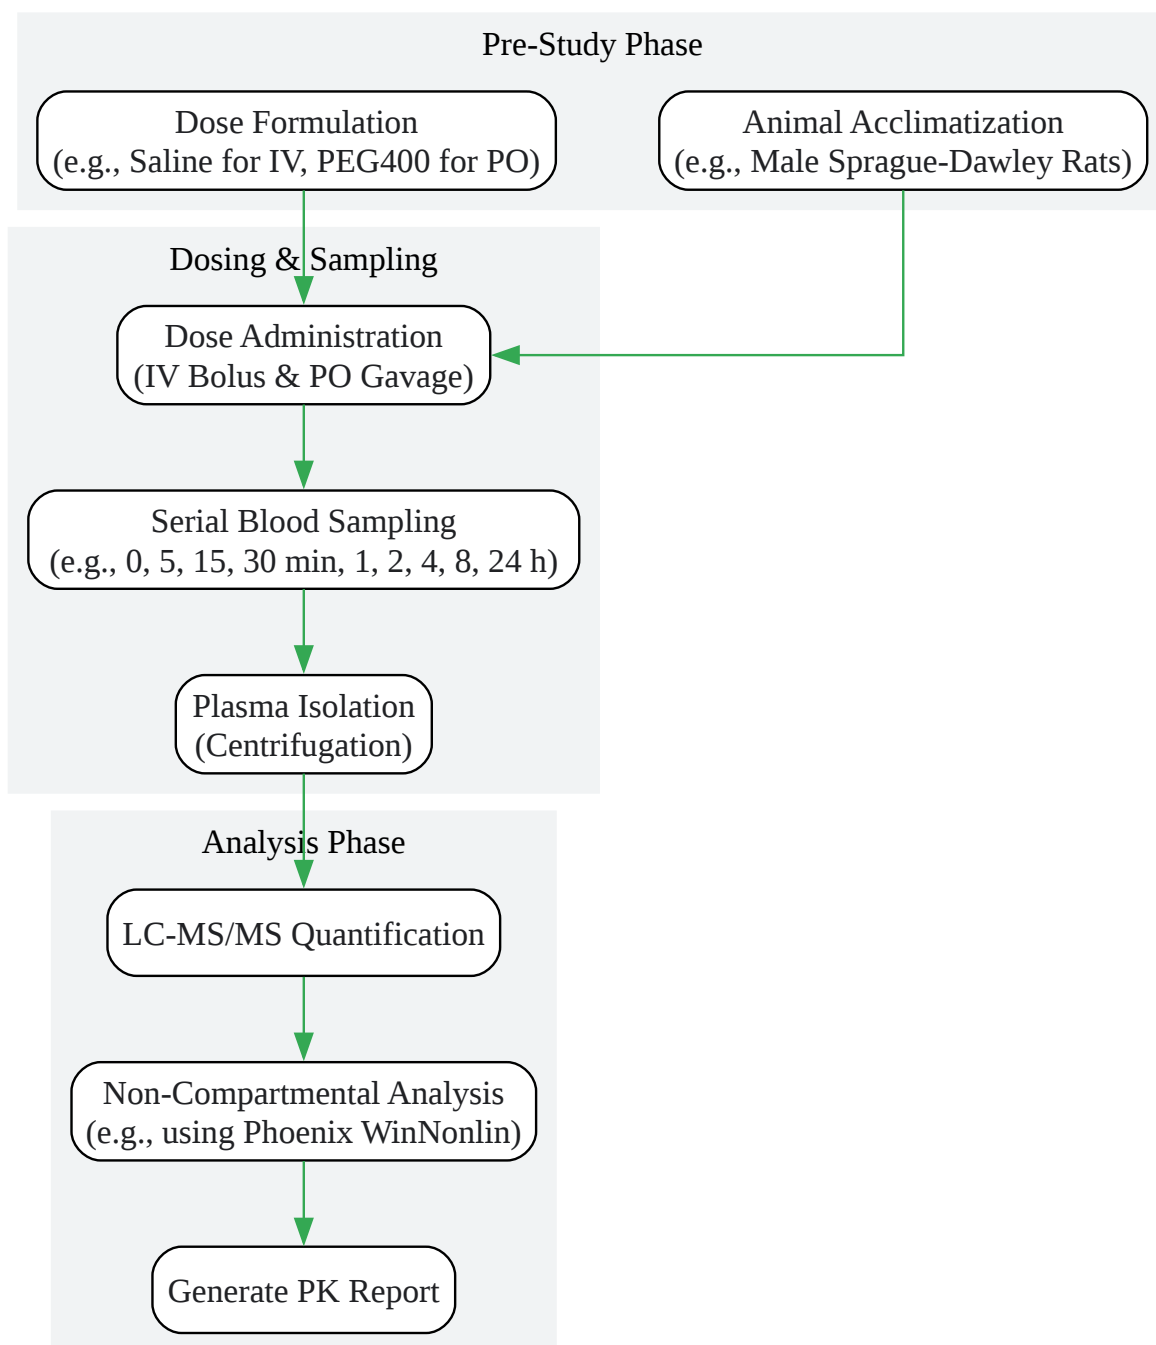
Pre-Study Phase

Dose Formulation
(e.g., Saline for IV, PEG400 for PO)

Animal Acclimatization
(e.g., Male Sprague-Dawley Rats)

Dosing & Sampling

Dose Administration
(IV Bolus & PO Gavage)

Serial Blood Sampling
(e.g., 0, 5, 15, 30 min, 1, 2, 4, 8, 24 h)

Plasma Isolation
(Centrifugation)

Analysis Phase

LC-MS/MS Quantification

Non-Compartmental Analysis
(e.g., using Phoenix WinNonlin)

Generate PK Report